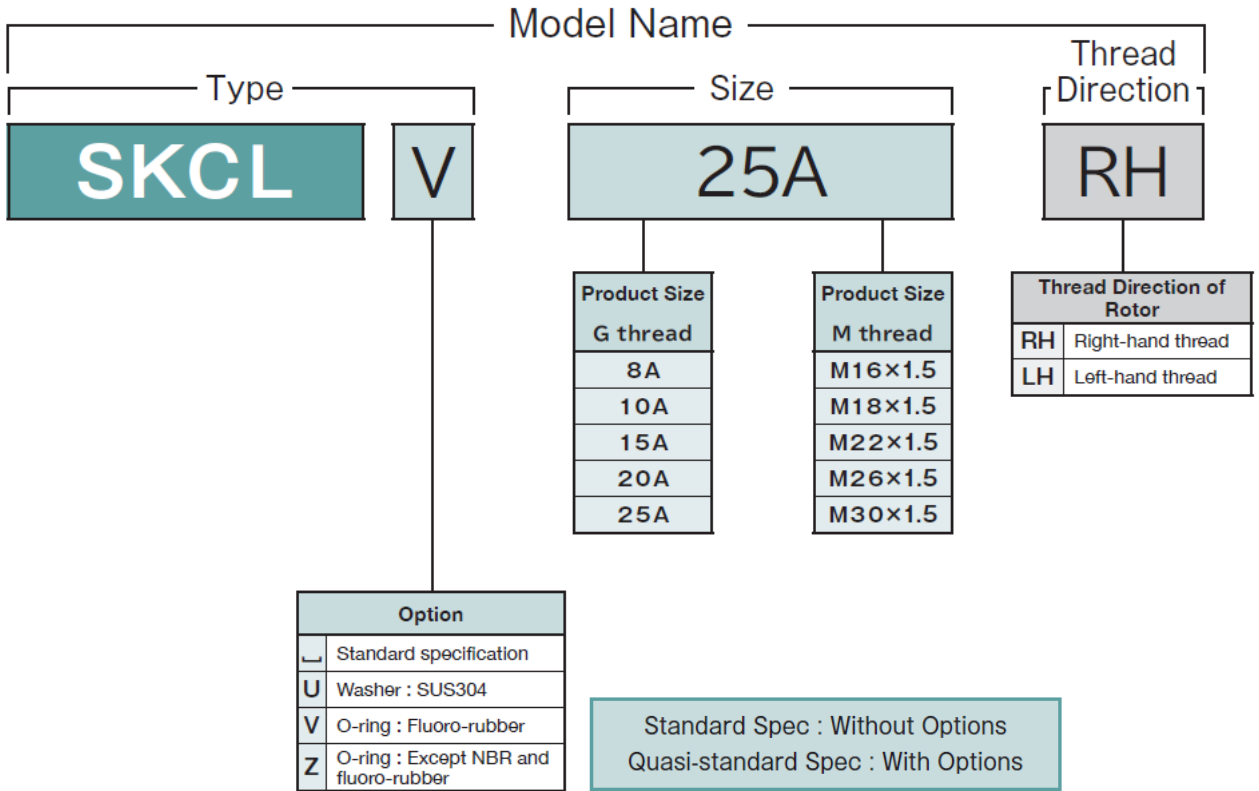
Model Name

Type

SKCL V

Size

25A

Thread Direction

RH

| Product Size G thread |
|---|
| 8A |
| 10A |
| 15A |
| 20A |
| 25A |

| Product Size M thread |
|---|
| M16×1.5 |
| M18×1.5 |
| M22×1.5 |
| M26×1.5 |
| M30×1.5 |

| Thread Direction of Rotor | |
|---|---|
| RH | Right-hand thread |
| LH | Left-hand thread |

| Option | |
|---|---|
| ⎵ | Standard specification |
| U | Washer : SUS304 |
| V | O-ring : Fluoro-rubber |
| Z | O-ring : Except NBR and fluoro-rubber |

Standard Spec : Without Options
Quasi-standard Spec : With Options